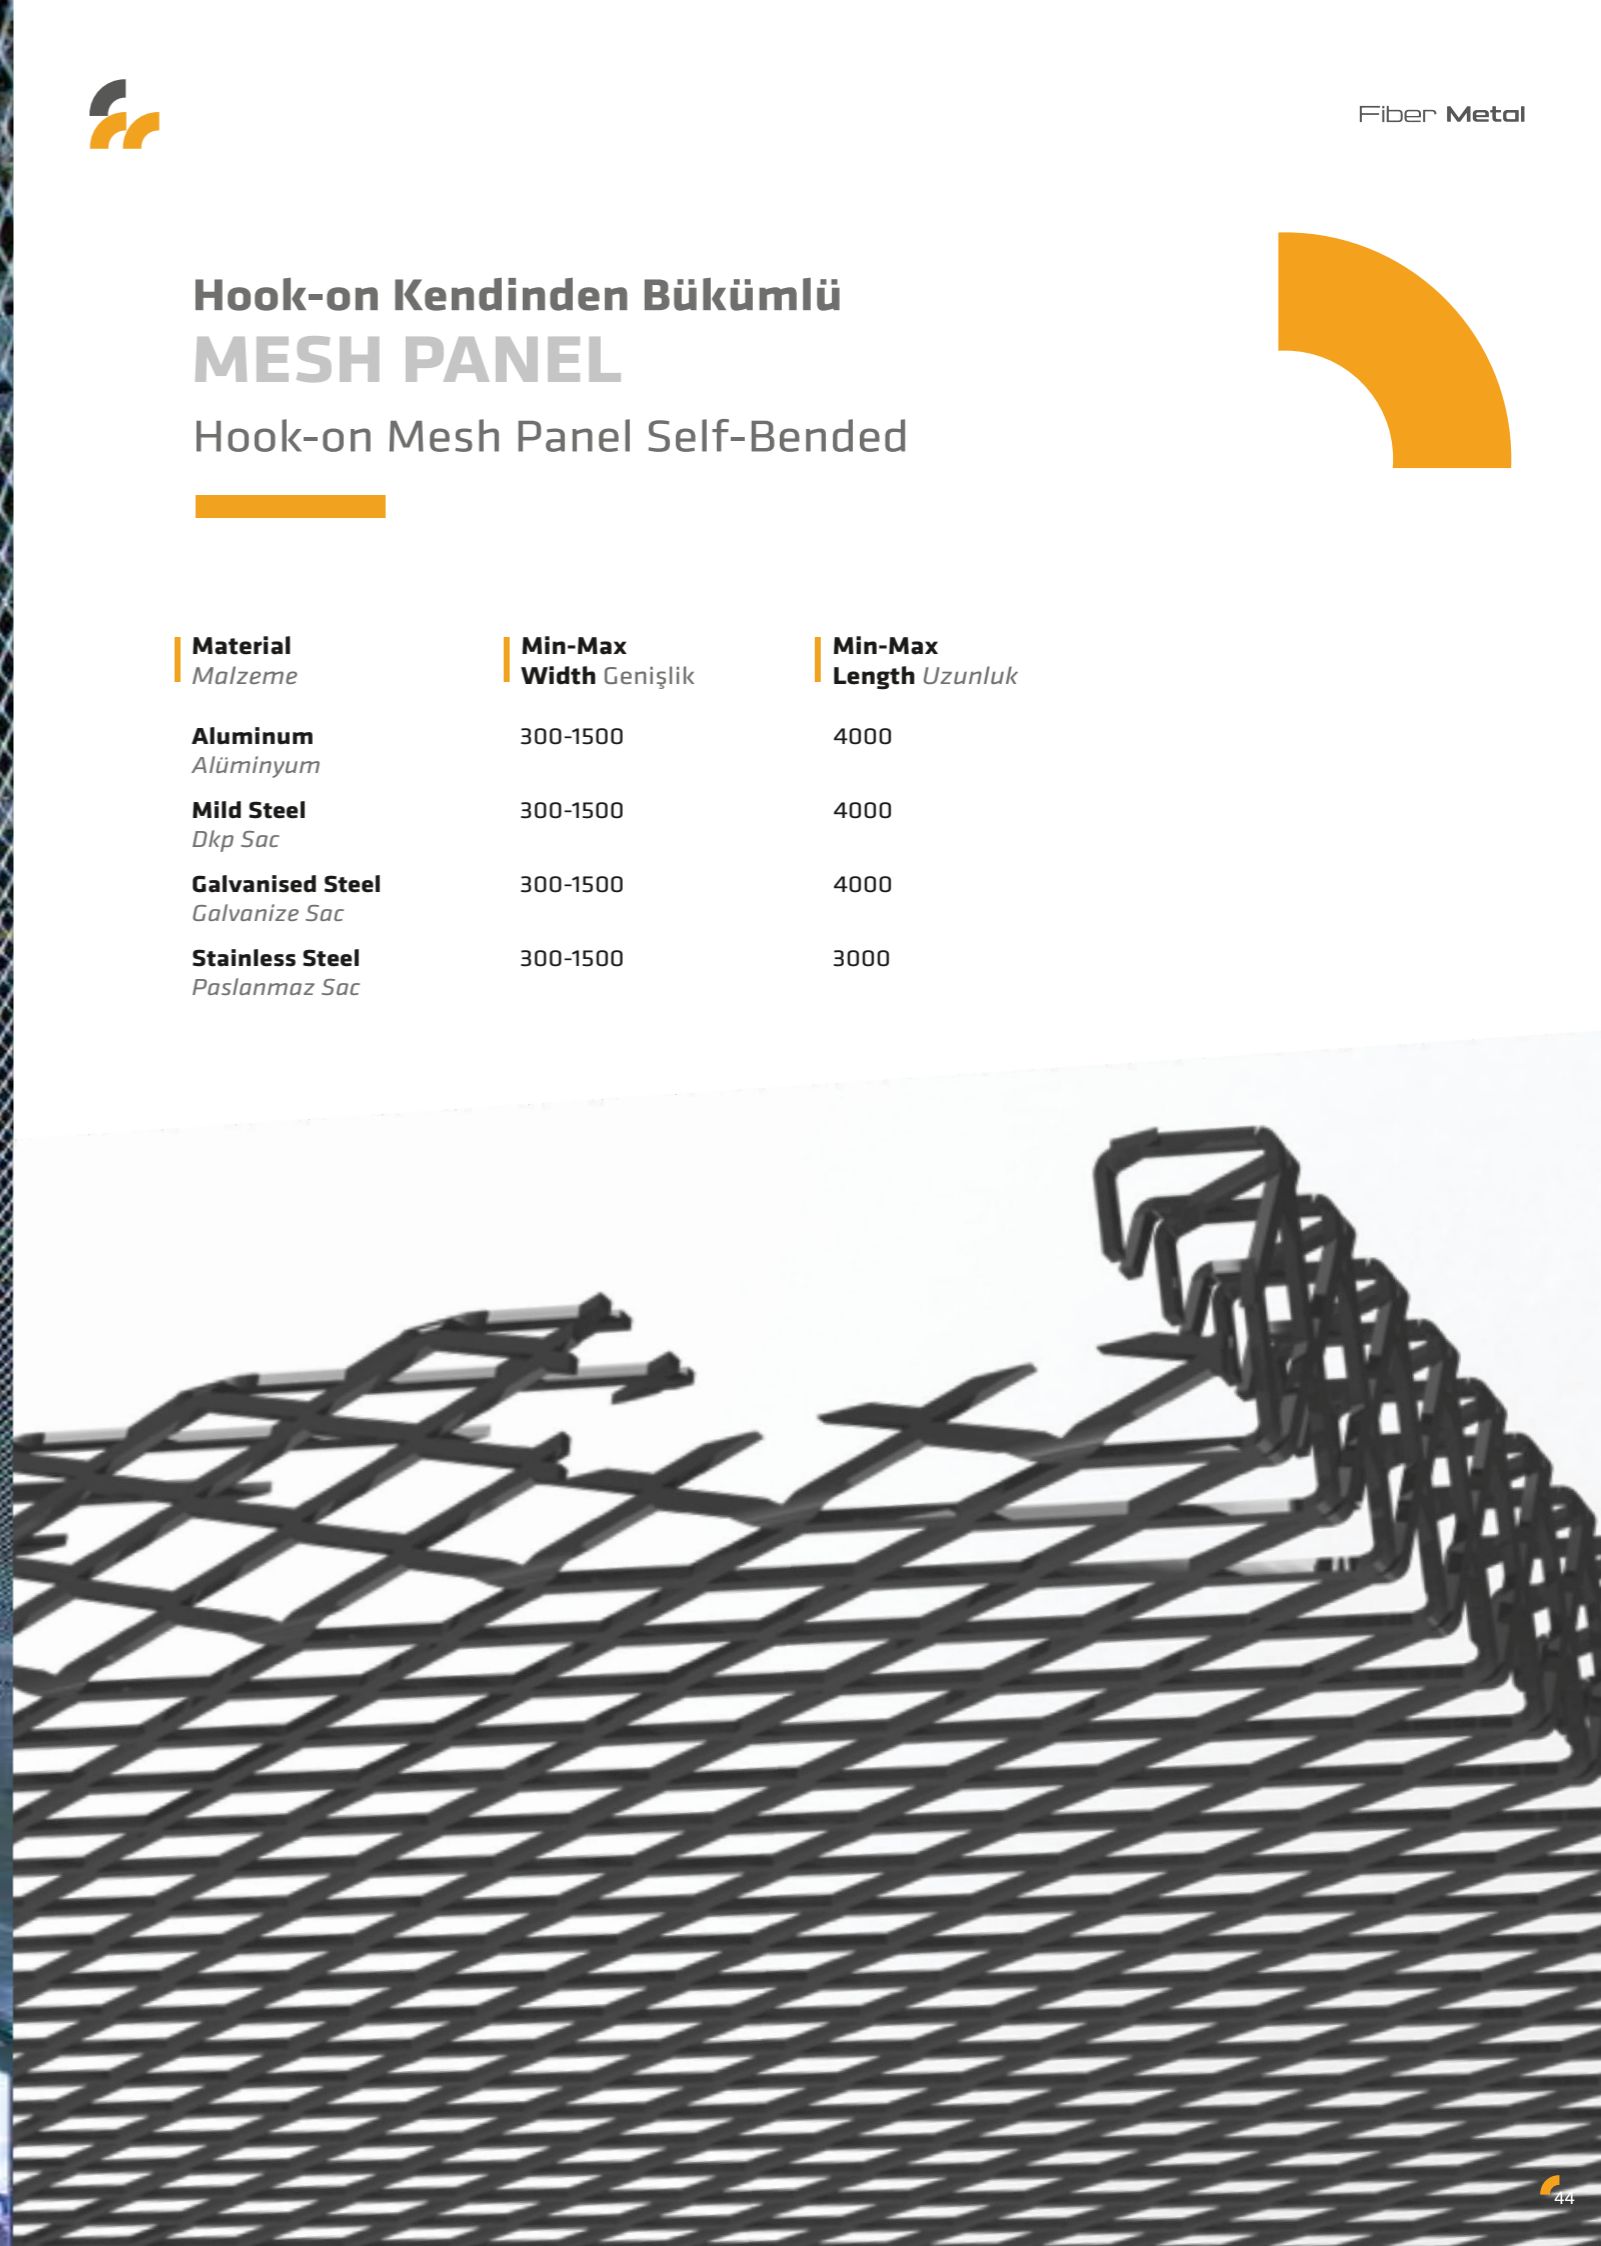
Fiber Metal

Hook-on Kendinden Bükümlü
MESH PANEL
Hook-on Mesh Panel Self-Bended

| Material Malzeme | Min-Max Width Genişlik | Min-Max Length Uzunluk |
|---|---|---|
| Aluminum Alüminyum | 300-1500 | 4000 |
| Mild Steel Dkp Sac | 300-1500 | 4000 |
| Galvanised Steel Galvanize Sac | 300-1500 | 4000 |
| Stainless Steel Paslanmaz Sac | 300-1500 | 3000 |

44